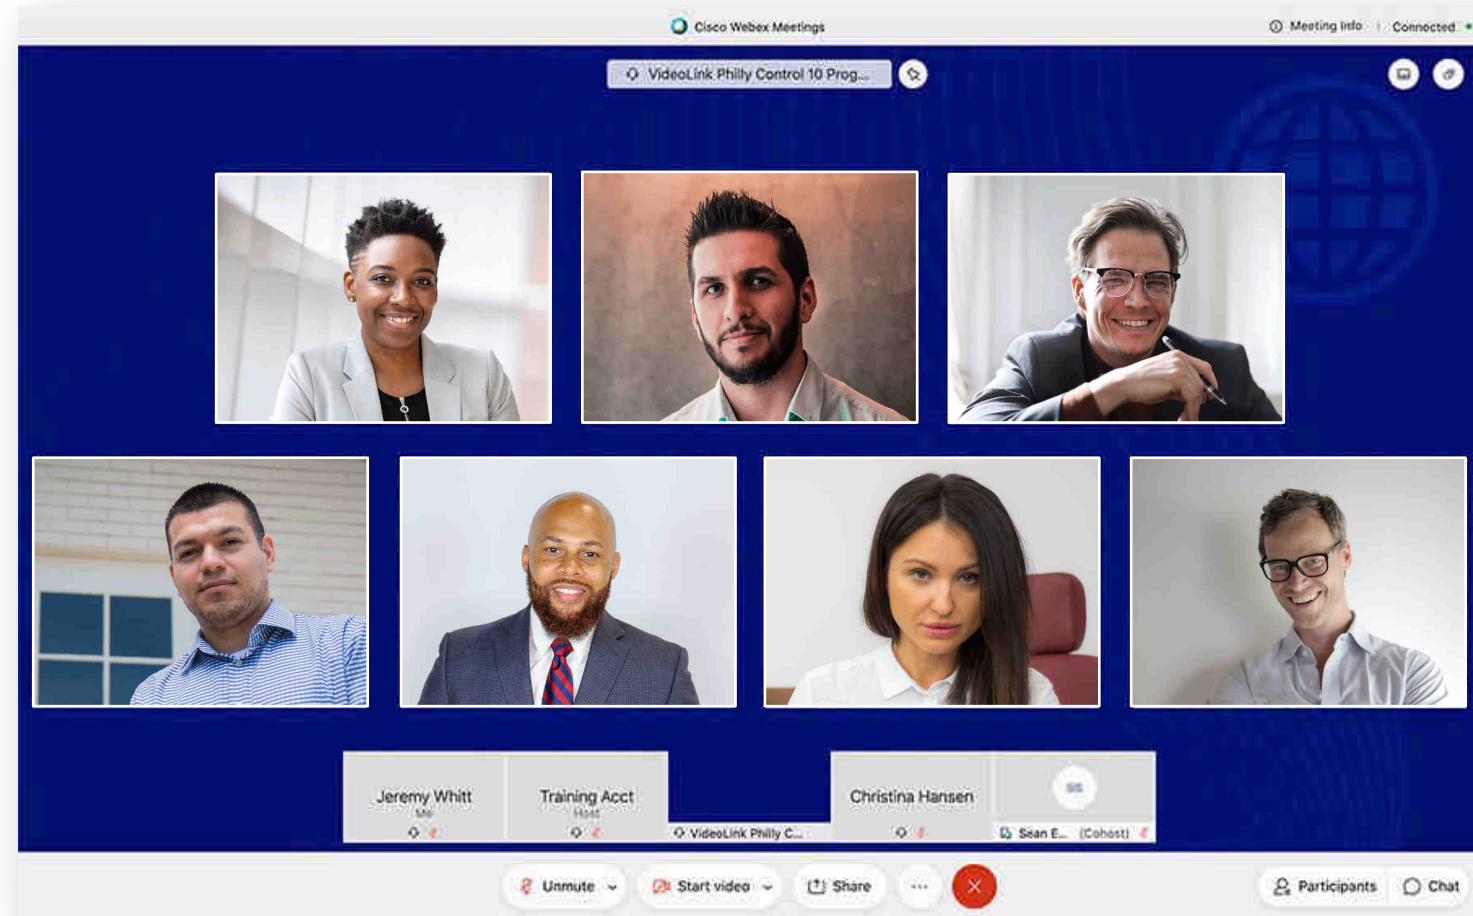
Cisco Webex Meetings
Meeting Info | Connected

VideoLink Philly Control 10 Prog...

Jeremy Whitt
Me

Training Acct
Host

VideoLink Philly C...

Christina Hansen

SE
Sean E... (Cohost)

Unmute
Start video
Share
...
Participants
Chat